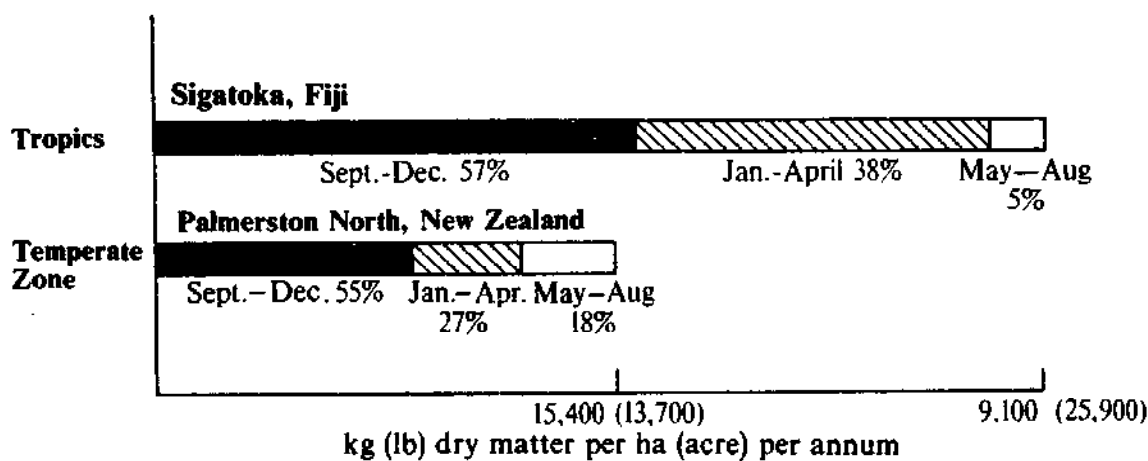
Sigatoka, Fiji

Tropics

Sept.-Dec. 57%

Jan.-April 38%

May—Aug 5%

Palmerston North, New Zealand

Temperate Zone

Sept.—Dec. 55%

Jan.—Apr. 27%

May—Aug 18%

15,400 (13,700)

9,100 (25,900)

kg (lb) dry matter per ha (acre) per annum